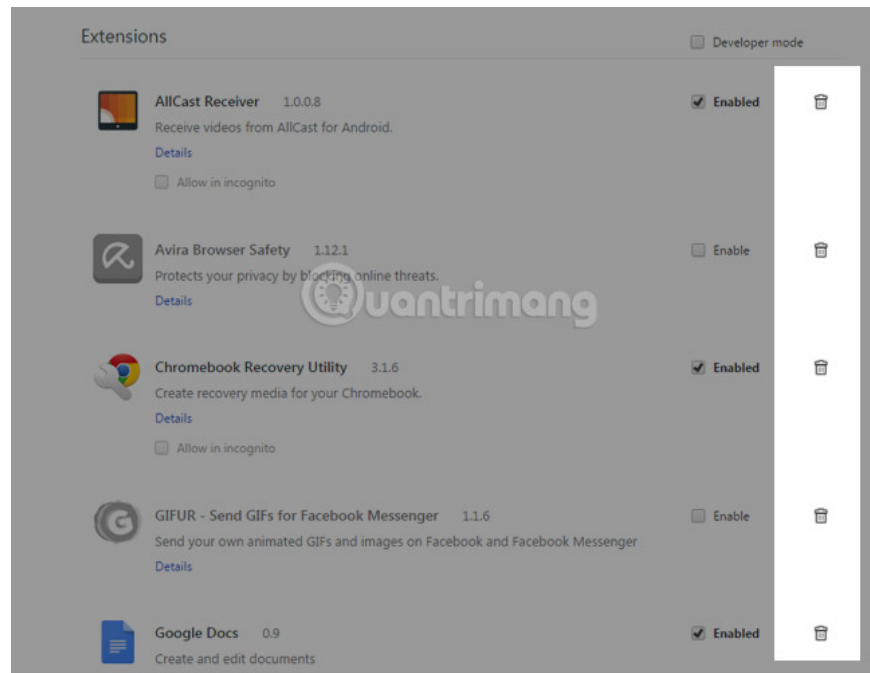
Extensions

Developer mode

AllCast Receiver 1.0.0.8
Receive videos from AllCast for Android.
Details
Allow in incognito

Enabled

Avira Browser Safety 1.12.1
Protects your privacy by blocking online threats.
Details

Enable

Chromebook Recovery Utility 3.1.6
Create recovery media for your Chromebook.
Details
Allow in incognito

Enabled

GIFUR - Send GIFs for Facebook Messenger 1.1.6
Send your own animated GIFs and images on Facebook and Facebook Messenger
Details

Enable

Google Docs 0.9
Create and edit documents

Enabled

Quantrimang